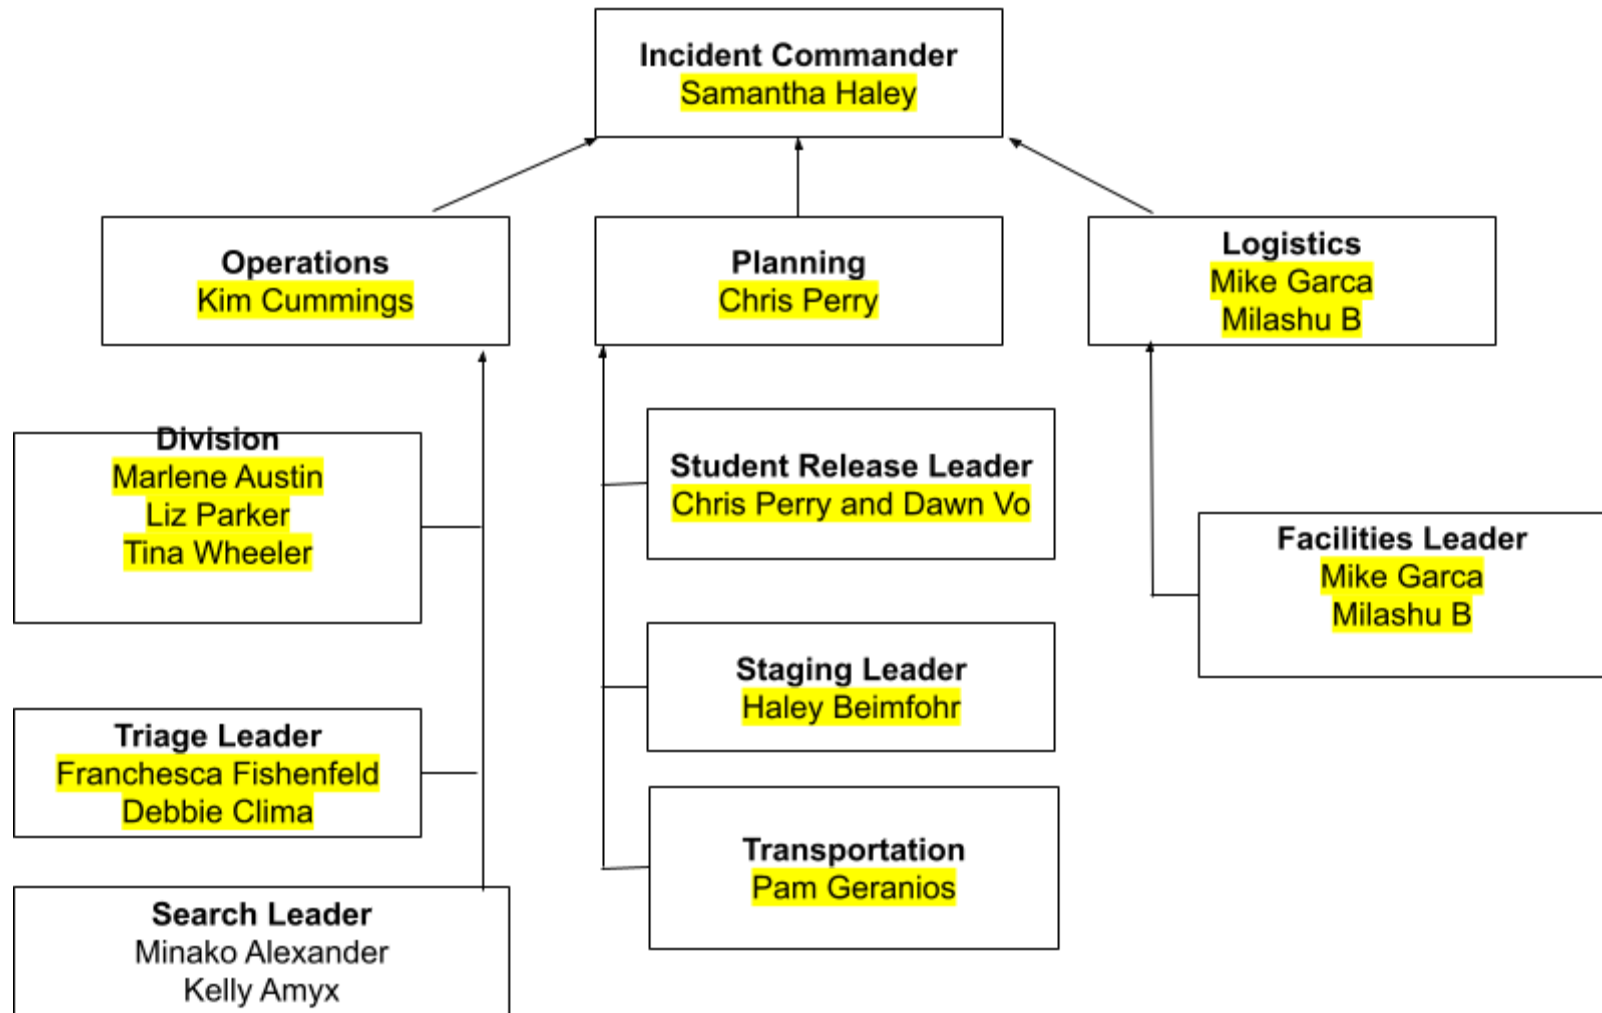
Incident Commander
Samantha Haley

Operations
Kim Cummings

Planning
Chris Perry

Logistics
Mike Garca
Milashu B

Division
Marlene Austin
Liz Parker
Tina Wheeler

Student Release Leader
Chris Perry and Dawn Vo

Facilities Leader
Mike Garca
Milashu B

Staging Leader
Haley Beimfohr

Triage Leader
Franchesca Fishenfeld
Debbie Clima

Transportation
Pam Geranios

Search Leader
Minako Alexander
Kelly Amyx